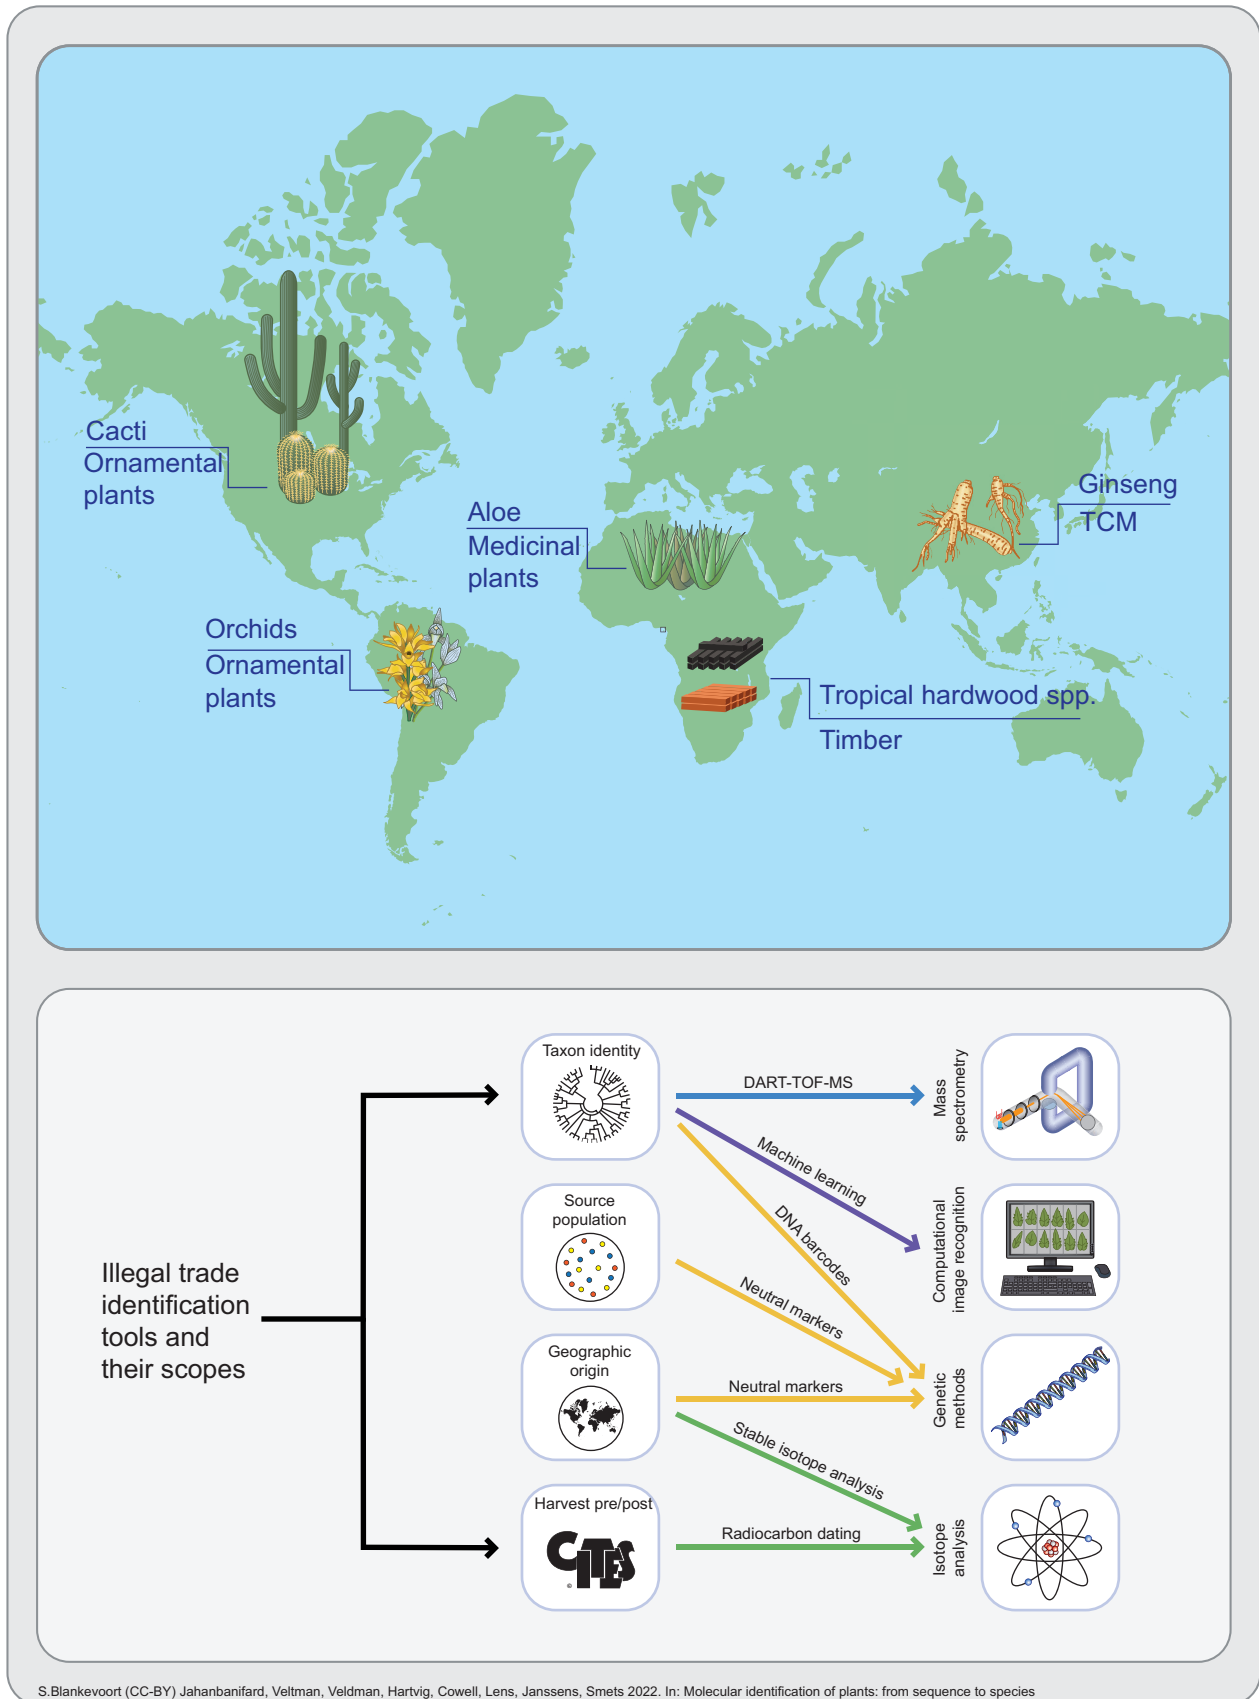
Cacti
Ornamental plants

Aloe
Medicinal plants

Orchids
Ornamental plants

Ginseng
TCM

Tropical hardwood spp.
Timber

Illegal trade identification tools and their scopes

Taxon identity

Source population

Geographic origin

Harvest pre/post

CITES

DART-TOF-MS

Machine learning

DNA barcodes

Neutral markers

Neutral markers

Stable isotope analysis

Radiocarbon dating

Mass spectrometry

Computational image recognition

Genetic methods

Isotope analysis

S.Blankevoort (CC-BY) Jahanbanifard, Veltman, Veldman, Hartvig, Cowell, Lens, Janssens, Smets 2022. In: Molecular identification of plants: from sequence to species